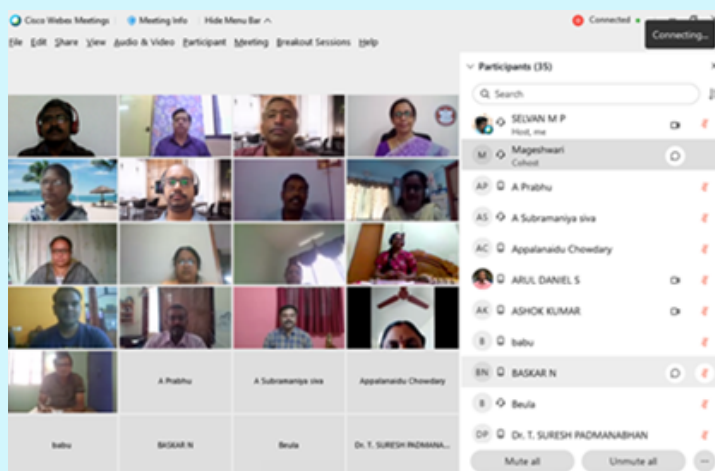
Cisco Webex Meetings | Meeting Info | Hide Menu Bar ^

Connected •

Connecting...

File Edit Share View Audio & Video Participant Meeting Breakout Sessions Help

Participants (35)

Search

SELVAN M P
Host, me

M Mageshwari
Cohost

AP A Prabhu

AS A Subramaniya siva

AC Appalanaidu Chowdary

ARUL DANIEL S

AK ASHOK KUMAR

B babu

BN BASKAR N

B Beula

DP Dr. T. SURESH PADMANABHAN

Mute all

Unmute all

A Prabhu

A Subramaniya siva

Appalanaidu Chowdary

babu

BASKAR N

Beula

Dr. T. SURESH PADMANA...